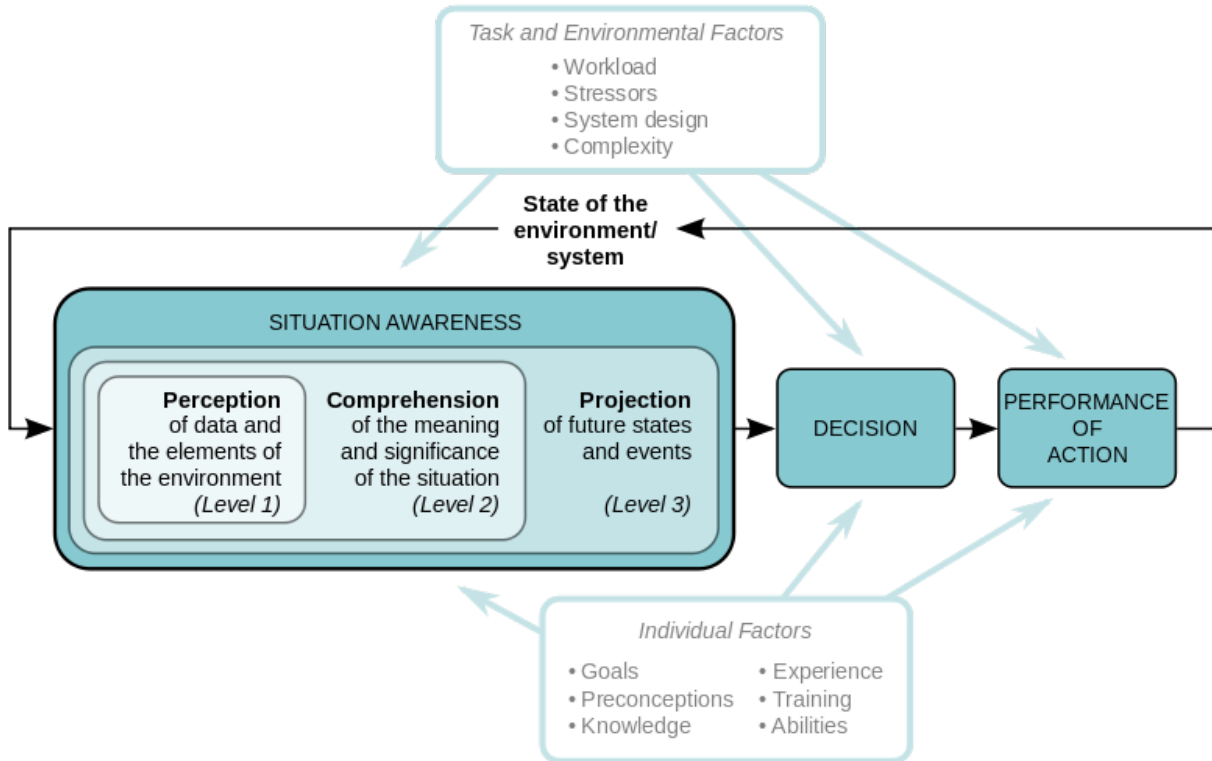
Task and Environmental Factors
• Workload
• Stressors
• System design
• Complexity

State of the environment/ system

SITUATION AWARENESS

Perception of data and the elements of the environment (Level 1)

Comprehension of the meaning and significance of the situation (Level 2)

Projection of future states and events (Level 3)

DECISION

PERFORMANCE OF ACTION

Individual Factors
• Goals
• Preconceptions
• Knowledge
• Experience
• Training
• Abilities